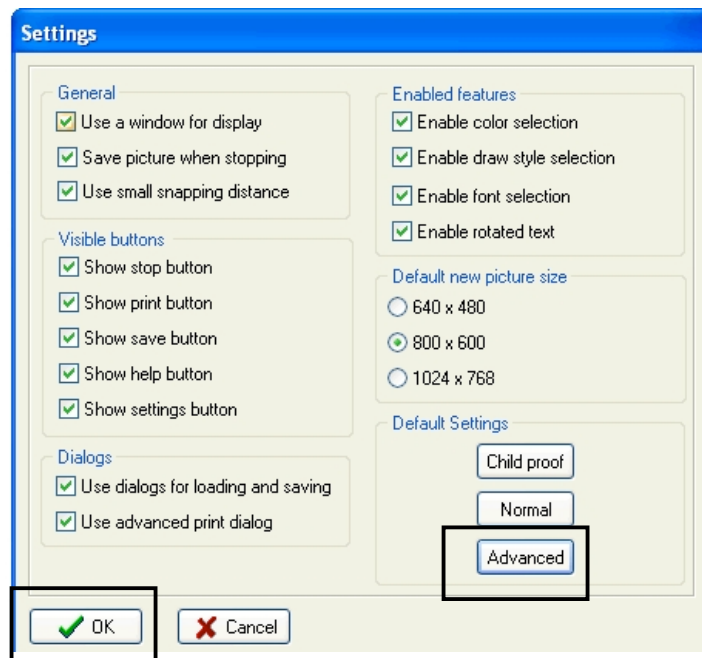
Settings

General
Use a window for display
Save picture when stopping
Use small snapping distance

Visible buttons
Show stop button
Show print button
Show save button
Show help button
Show settings button

Dialogs
Use dialogs for loading and saving
Use advanced print dialog

Enabled features
Enable color selection
Enable draw style selection
Enable font selection
Enable rotated text

Default new picture size
640 x 480
800 x 600
1024 x 768

Default Settings
Child proof
Normal
Advanced

OK
Cancel